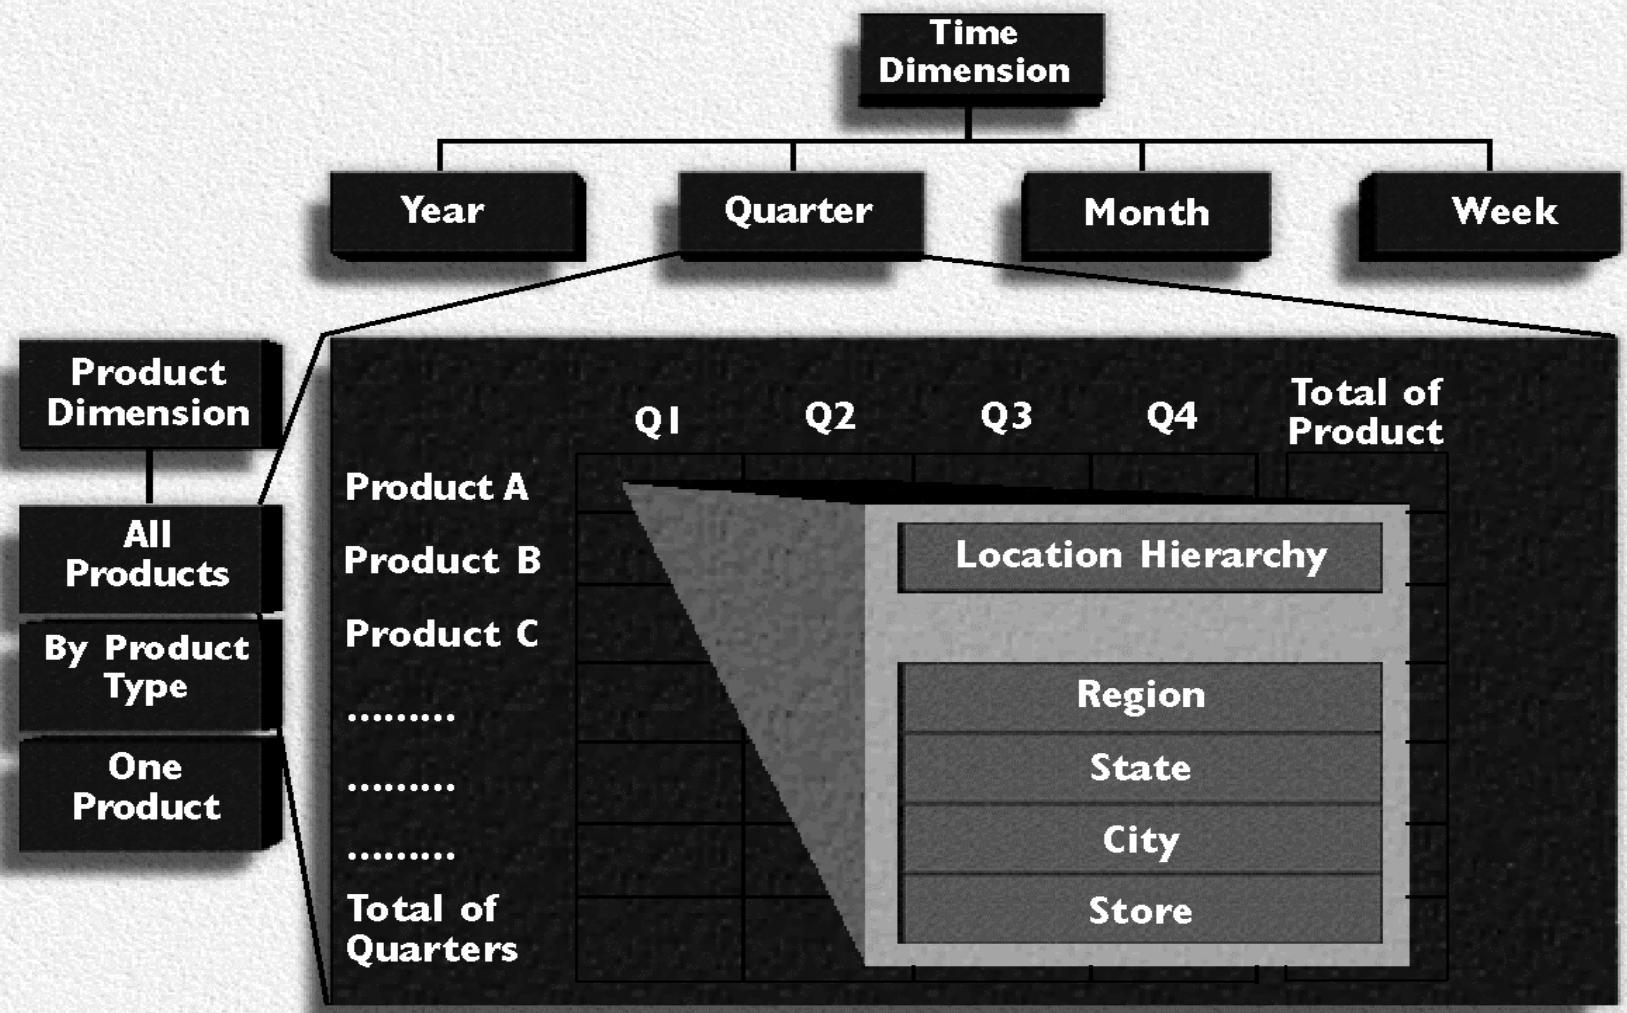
Time Dimension

Year

Quarter

Month

Week

Product Dimension

All Products

By Product Type

One Product

| | Q1 | Q2 | Q3 | Q4 | Total of Product |
|---|---|---|---|---|---|
| Product A | | | | | |
| Product B | | | | | |
| Product C | | | | | |
| ……… | | | | | |
| ……… | | | | | |
| ……… | | | | | |
| Total of Quarters | | | | | |

Location Hierarchy

Region

State

City

Store